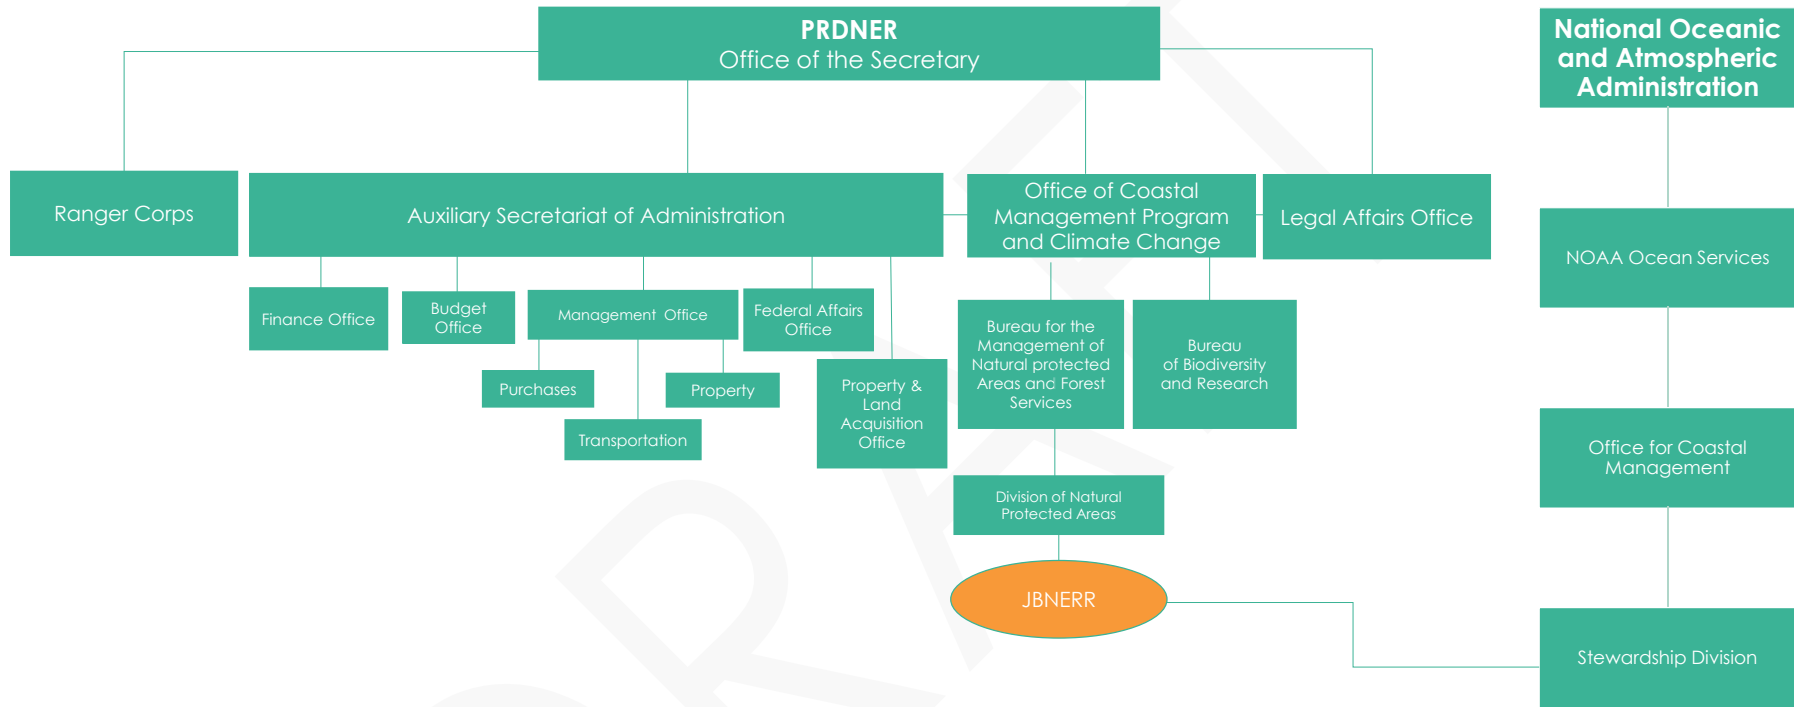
PRDNER
Office of the Secretary

National Oceanic and Atmospheric Administration

Ranger Corps

Auxiliary Secretariat of Administration

Office of Coastal Management Program and Climate Change

Legal Affairs Office

NOAA Ocean Services

Finance Office

Budget Office

Management Office

Federal Affairs Office

Purchases

Property

Transportation

Property & Land Acquisition Office

Bureau for the Management of Natural protected Areas and Forest Services

Bureau of Biodiversity and Research

Office for Coastal Management

Division of Natural Protected Areas

JBNERR

Stewardship Division

DRAFT